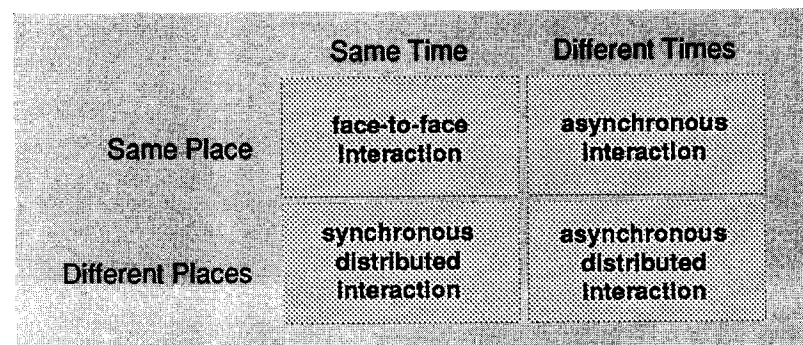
| | Same Time | Different Times |
|---|---|---|
| Same Place | face-to-face interaction | asynchronous interaction |
| Different Places | synchronous distributed interaction | asynchronous distributed interaction |